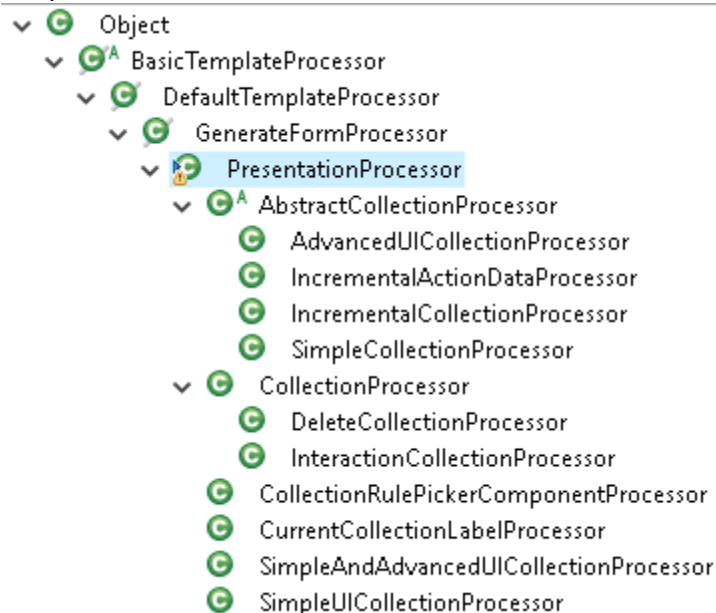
Object
BasicTemplateProcessor
DefaultTemplateProcessor
GenerateFormProcessor
PresentationProcessor
AbstractCollectionProcessor
AdvancedUICollectionProcessor
IncrementalActionDataProcessor
IncrementalCollectionProcessor
SimpleCollectionProcessor
CollectionProcessor
DeleteCollectionProcessor
InteractionCollectionProcessor
CollectionRulePickerComponentProcessor
CurrentCollectionLabelProcessor
SimpleAndAdvancedUICollectionProcessor
SimpleUICollectionProcessor